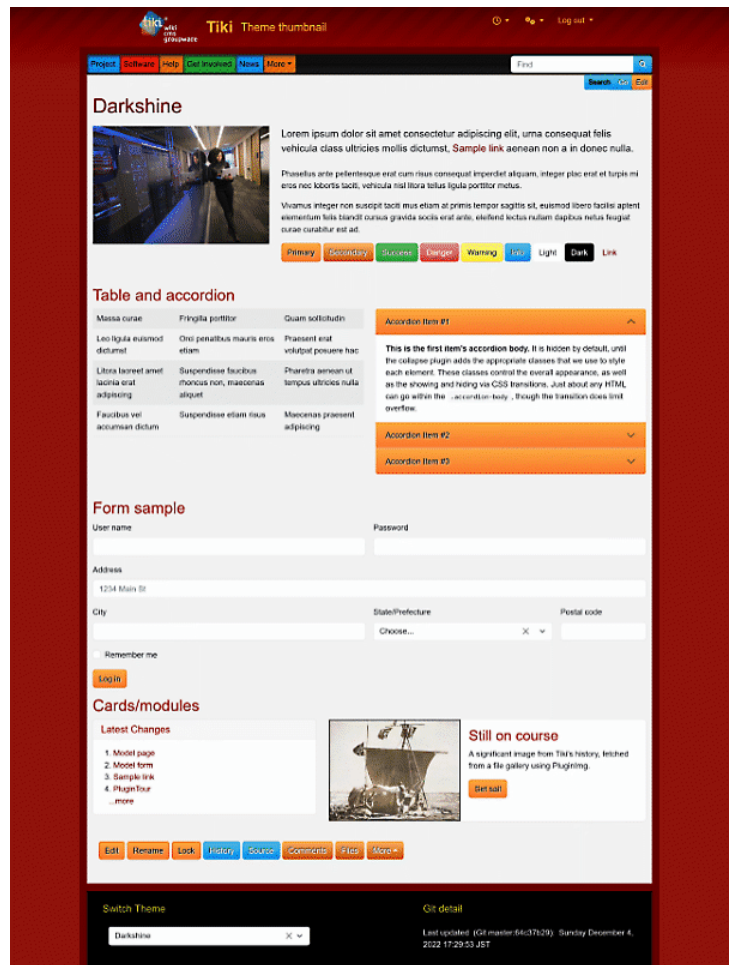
tiki wiki cms groupware Tiki Theme thumbnail

Log out

Project Software Help Get Involved News More

Find

Search Go Edit

Darkshine

Lorem ipsum dolor sit amet consectetur adipiscing elit, urna consequat felis vehicula class ultricies mollis dictumst, Sample link aenean non a in donec nulla.

Phasellus ante pellentesque erat cum risus consequat imperdiet aliquam, integer placerat et turpis mi eros nec lobortis taciti, vehicula nisl litora tellus ligula porttitor metus.

Vivamus integer non suscipit taciti mus etiam at primis tempor sagittis sit, euismod libero facilisi aptent elementum felis blandit cursus gravida sociis erat ante, eleifend lectus nullam dapibus netus feugiat curae curabitur est ad.

Primary Secondary Success Danger Warning Info Light Dark Link

Table and accordion

| Massa curae | Fringilla porttitor | Quam sollicitudin |
|---|---|---|
| Leo ligula euismod dictumst | Orci penatibus mauris eros etiam | Praesent erat volutpat posuere hac |
| Litora laoreet amet lacinia erat adipiscing | Suspendisse faucibus rhoncus non, maecenas aliquet | Pharetra aenean ut tempus ultricies nulla |
| Faucibus vel accumsan dictum | Suspendisse etiam risus | Maecenas praesent adipiscing |

Accordion Item #1

This is the first item's accordion body. It is hidden by default, until the collapse plugin adds the appropriate classes that we use to style each element. These classes control the overall appearance, as well as the showing and hiding via CSS transitions. Just about any HTML can go within the .accordion-body, though the transition does limit overflow.

Accordion Item #2

Accordion Item #3

Form sample

User name

Password

Address

1234 Main St

City

State/Prefecture

Choose...

Postal code

Remember me

Log in

Cards/modules

Latest Changes

1. Model page
2. Model form
3. Sample link
4. PluginTour
...more

Still on course

A significant image from Tiki's history, fetched from a file gallery using PluginImg.

Set sail

Edit Rename Lock History Source Comments Files More

Switch Theme

Darkshine

Git detail

Last updated (Git master:64c37b29) Sunday December 4, 2022 17:29:53 JST